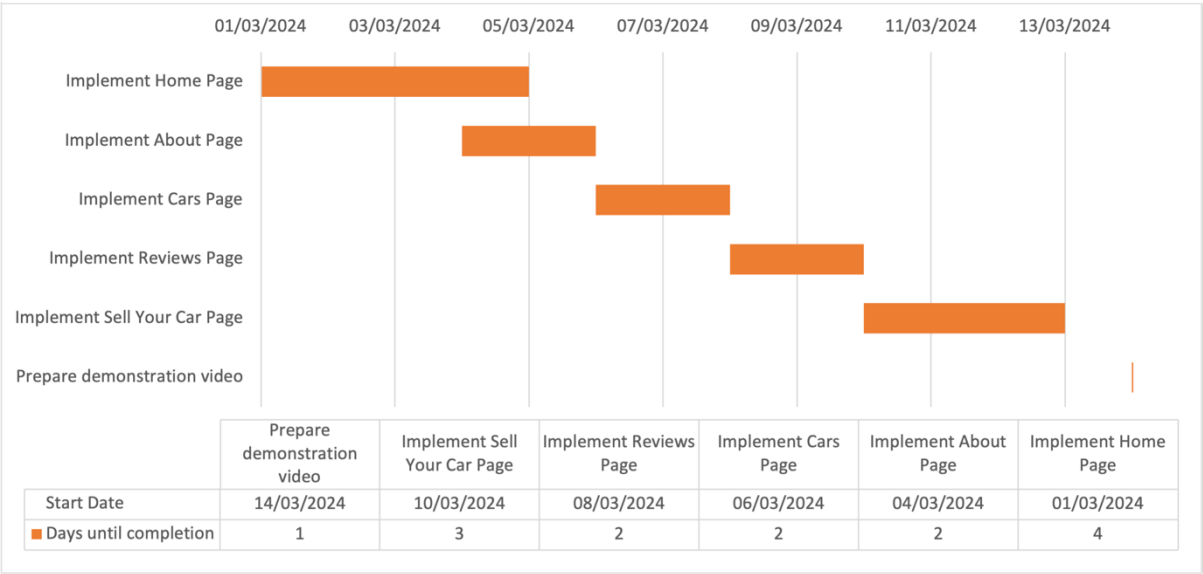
01/03/2024 03/03/2024 05/03/2024 07/03/2024 09/03/2024 11/03/2024 13/03/2024

Implement Home Page
Implement About Page
Implement Cars Page
Implement Reviews Page
Implement Sell Your Car Page
Prepare demonstration video

| | Prepare demonstration video | Implement Sell Your Car Page | Implement Reviews Page | Implement Cars Page | Implement About Page | Implement Home Page |
|---|---|---|---|---|---|---|
| Start Date | 14/03/2024 | 10/03/2024 | 08/03/2024 | 06/03/2024 | 04/03/2024 | 01/03/2024 |
| Days until completion | 1 | 3 | 2 | 2 | 2 | 4 |